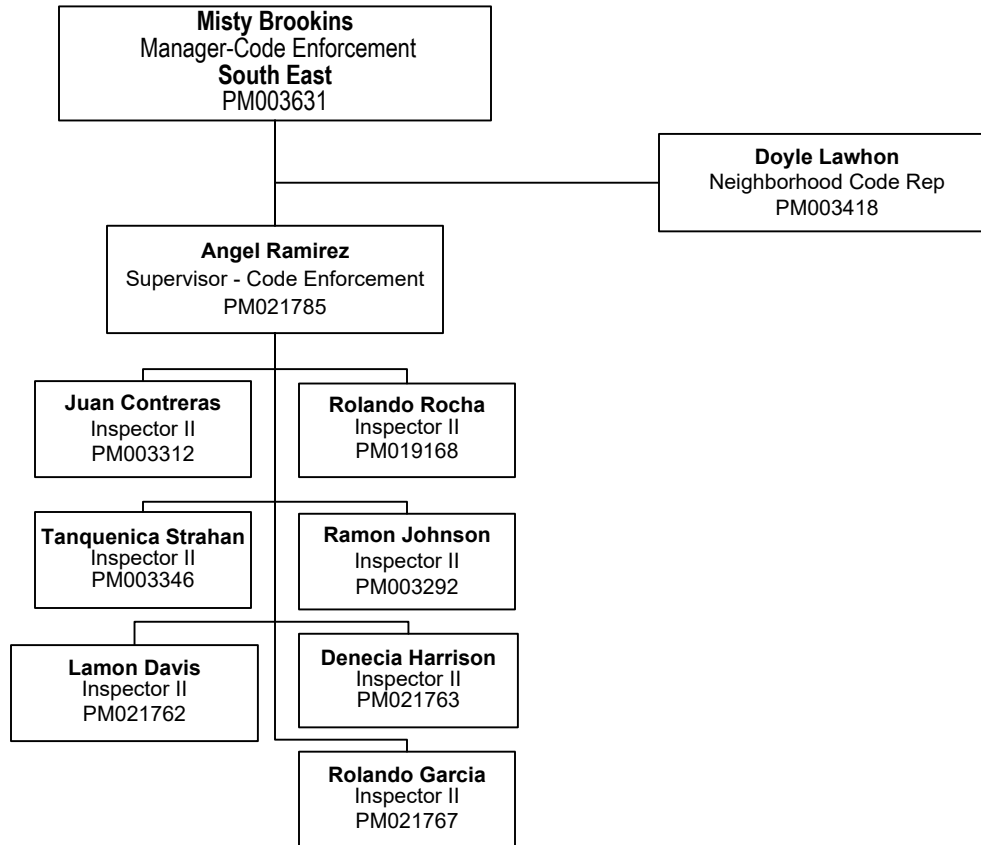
Misty Brookins
Manager-Code Enforcement
South East
PM003631

Doyle Lawhon
Neighborhood Code Rep
PM003418

Angel Ramirez
Supervisor - Code Enforcement
PM021785

Juan Contreras
Inspector II
PM003312

Rolando Rocha
Inspector II
PM019168

Tanquenica Strahan
Inspector II
PM003346

Ramon Johnson
Inspector II
PM003292

Lamon Davis
Inspector II
PM021762

Denecia Harrison
Inspector II
PM021763

Rolando Garcia
Inspector II
PM021767